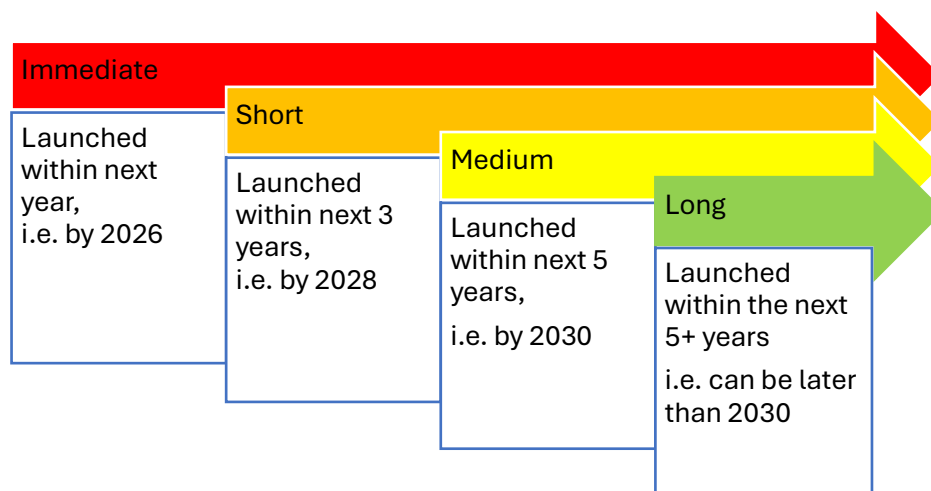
Immediate

Launched within next year, i.e. by 2026

Short

Launched within next 3 years, i.e. by 2028

Medium

Launched within next 5 years,

i.e. by 2030

Long

Launched within the next 5+ years

i.e. can be later than 2030